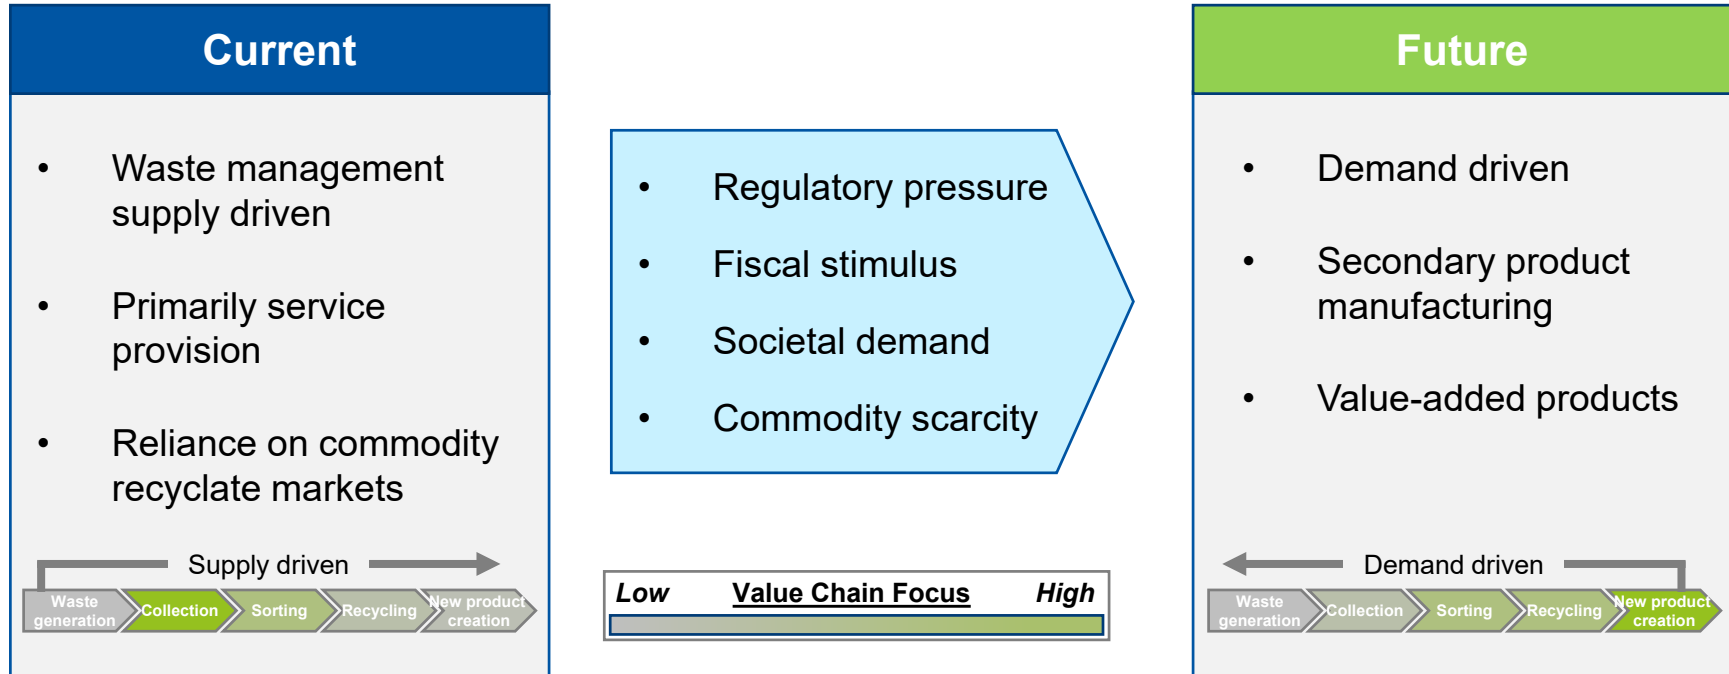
Current

• Waste management supply driven

• Primarily service provision

• Reliance on commodity recyclate markets

Supply driven

Waste generation
Collection
Sorting
Recycling
New product creation

• Regulatory pressure
• Fiscal stimulus
• Societal demand
• Commodity scarcity

Low Value Chain Focus High

Future

• Demand driven

• Secondary product manufacturing

• Value-added products

Demand driven

Waste generation
Collection
Sorting
Recycling
New product creation